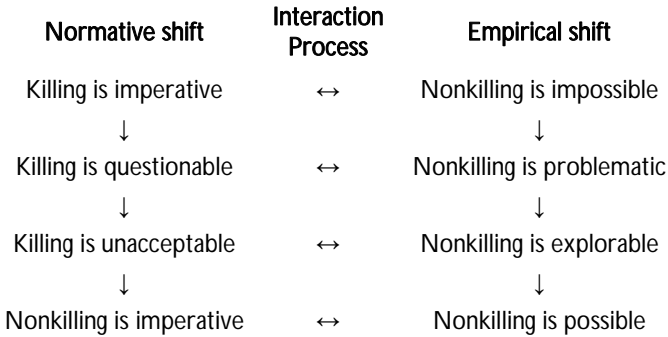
| Normative shift | Interaction Process | Empirical shift |
|---|---|---|
| Killing is imperative | ↔ | Nonkilling is impossible |
| ↓ | | ↓ |
| Killing is questionable | ↔ | Nonkilling is problematic |
| ↓ | | ↓ |
| Killing is unacceptable | ↔ | Nonkilling is explorable |
| ↓ | | ↓ |
| Nonkilling is imperative | ↔ | Nonkilling is possible |